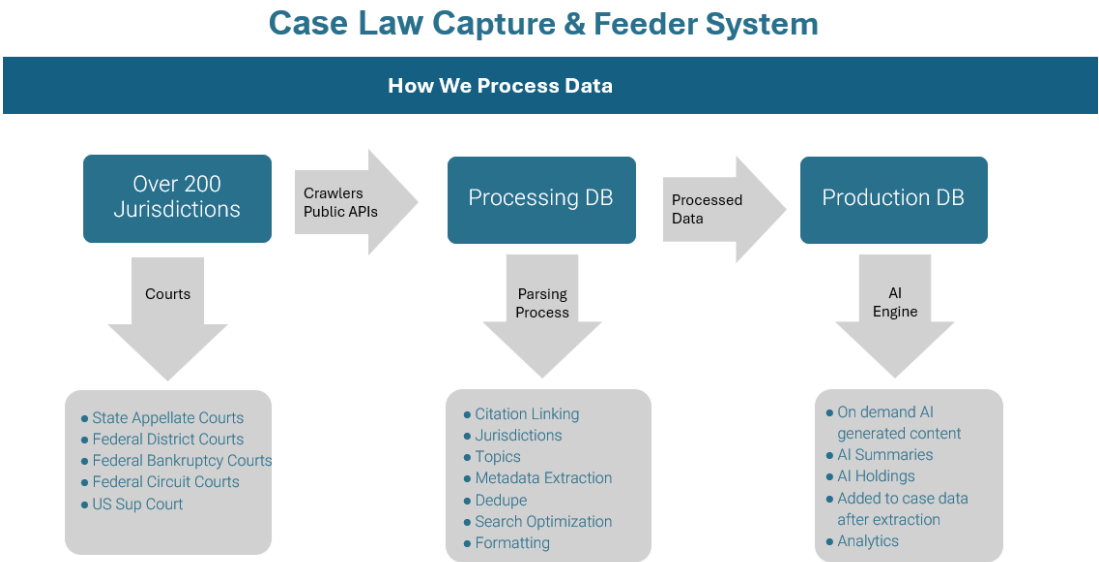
Case Law Capture & Feeder System

How We Process Data

Over 200 Jurisdictions

Crawlers Public APIs

Processing DB

Processed Data

Production DB

Courts

Parsing Process

AI Engine

- State Appellate Courts
- Federal District Courts
- Federal Bankruptcy Courts
- Federal Circuit Courts
- US Sup Court

- Citation Linking
- Jurisdictions
- Topics
- Metadata Extraction
- Dedupe
- Search Optimization
- Formatting

- On demand AI generated content
- AI Summaries
- AI Holdings
- Added to case data after extraction
- Analytics